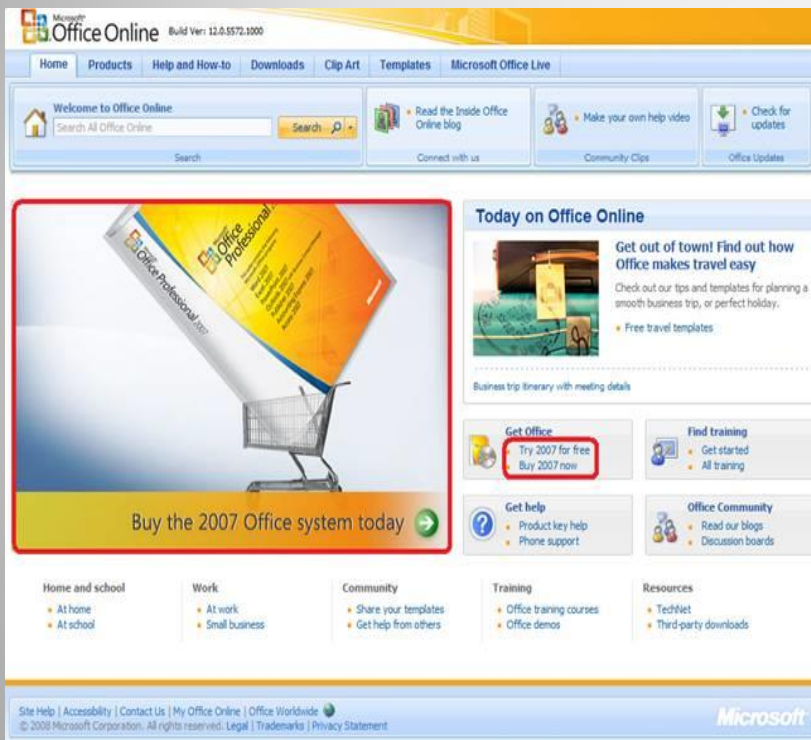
Microsoft Office Online Build Ver: 12.0.5572.1000

Home Products Help and How-to Downloads Clip Art Templates Microsoft Office Live

Welcome to Office Online
Search All Office Online
Search
Search

Read the Inside Office Online blog
Connect with us

Make your own help video
Community Clips

Check for updates
Office Updates

Microsoft Office Professional 2007

Buy the 2007 Office system today

Today on Office Online

Get out of town! Find out how Office makes travel easy

Check out our tips and templates for planning a smooth business trip, or perfect holiday.

Free travel templates

Business trip itinerary with meeting details

Get Office
Try 2007 for free
Buy 2007 now

Find training
Get started
All training

Get help
Product key help
Phone support

Office Community
Read our blogs
Discussion boards

Home and school
At home
At school

Work
At work
Small business

Community
Share your templates
Get help from others

Training
Office training courses
Office demos

Resources
TechNet
Third-party downloads

Site Help | Accessibility | Contact Us | My Office Online | Office Worldwide
© 2008 Microsoft Corporation. All rights reserved. Legal | Trademarks | Privacy Statement

Microsoft